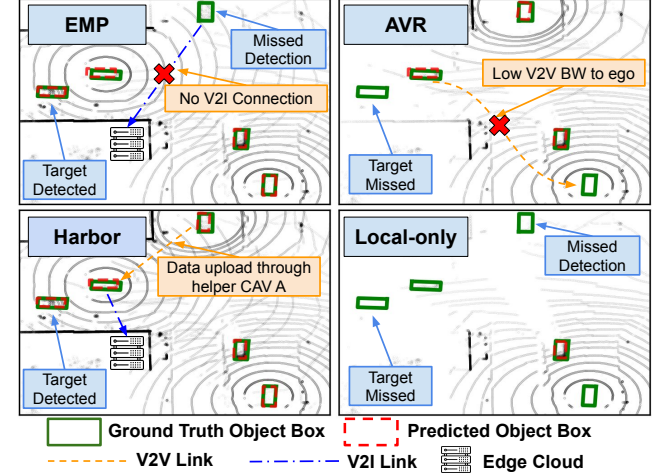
EMP

Missed Detection

No V2I Connection

Target Detected

AVR

Low V2V BW to ego

Target Missed

Harbor

Data upload through helper CAV A

Target Detected

Local-only

Missed Detection

Target Missed

Ground Truth Object Box

Predicted Object Box

V2V Link

V2I Link

Edge Cloud